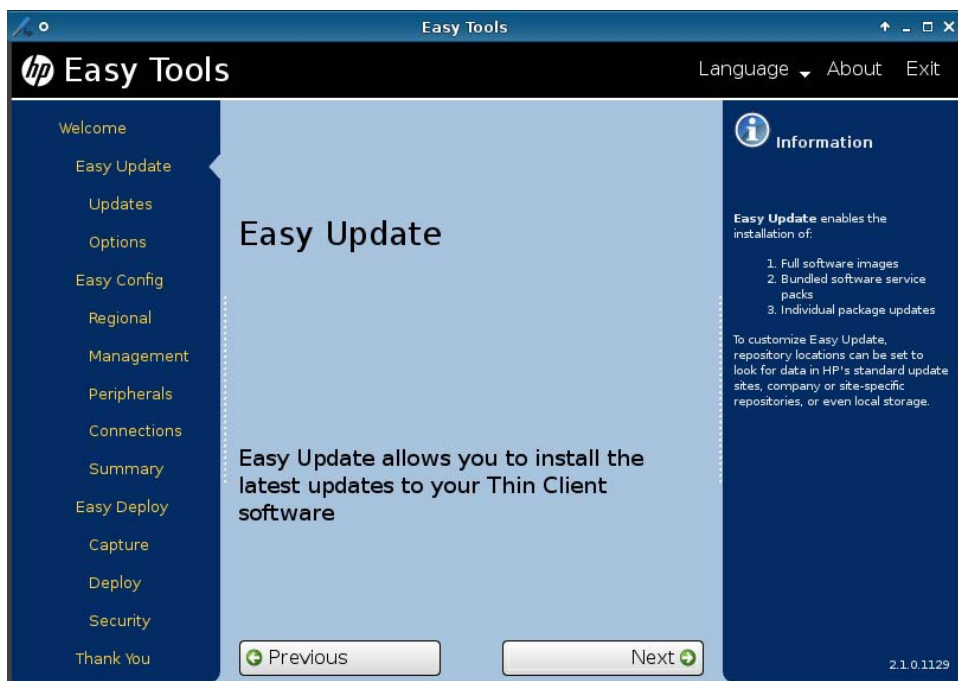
Easy Tools

hp Easy Tools

Language About Exit

Welcome
Easy Update
Updates
Options
Easy Config
Regional
Management
Peripherals
Connections
Summary
Easy Deploy
Capture
Deploy
Security
Thank You

Easy Update

Easy Update allows you to install the latest updates to your Thin Client software

Previous

Next

Information

**Easy Update** enables the installation of:

1. Full software images
2. Bundled software service packs
3. Individual package updates

To customize Easy Update, repository locations can be set to look for data in HP's standard update sites, company or site-specific repositories, or even local storage.

2.1.0.1129